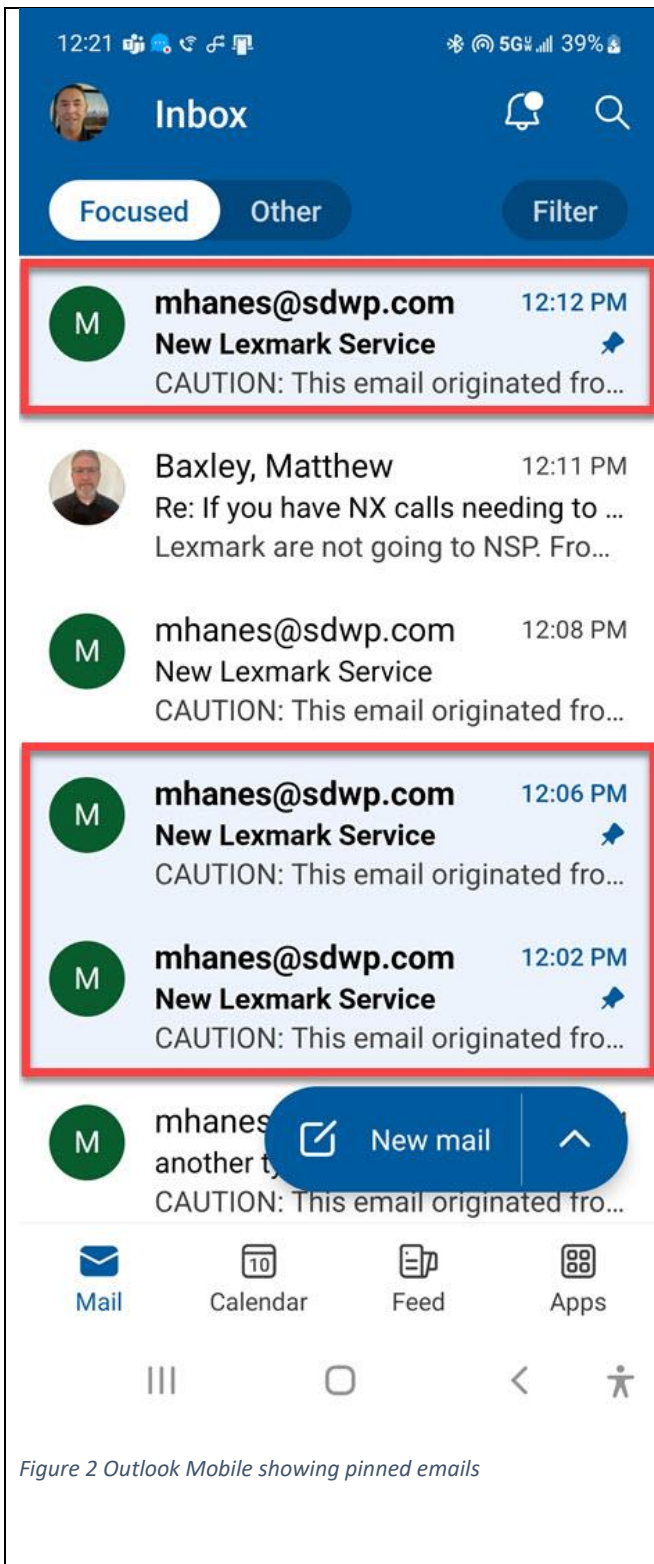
12:21 5G 39%

Inbox

Focused Other Filter

M mhanes@sdwp.com 12:12 PM
New Lexmark Service
CAUTION: This email originated fro...

Baxley, Matthew 12:11 PM
Re: If you have NX calls needing to ...
Lexmark are not going to NSP. Fro...

M mhanes@sdwp.com 12:08 PM
New Lexmark Service
CAUTION: This email originated fro...

M mhanes@sdwp.com 12:06 PM
New Lexmark Service
CAUTION: This email originated fro...

M mhanes@sdwp.com 12:02 PM
New Lexmark Service
CAUTION: This email originated fro...

M mhanes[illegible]
another t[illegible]
CAUTION: This email originated fro...

New mail

Mail Calendar Feed Apps

10

Figure 2 Outlook Mobile showing pinned emails